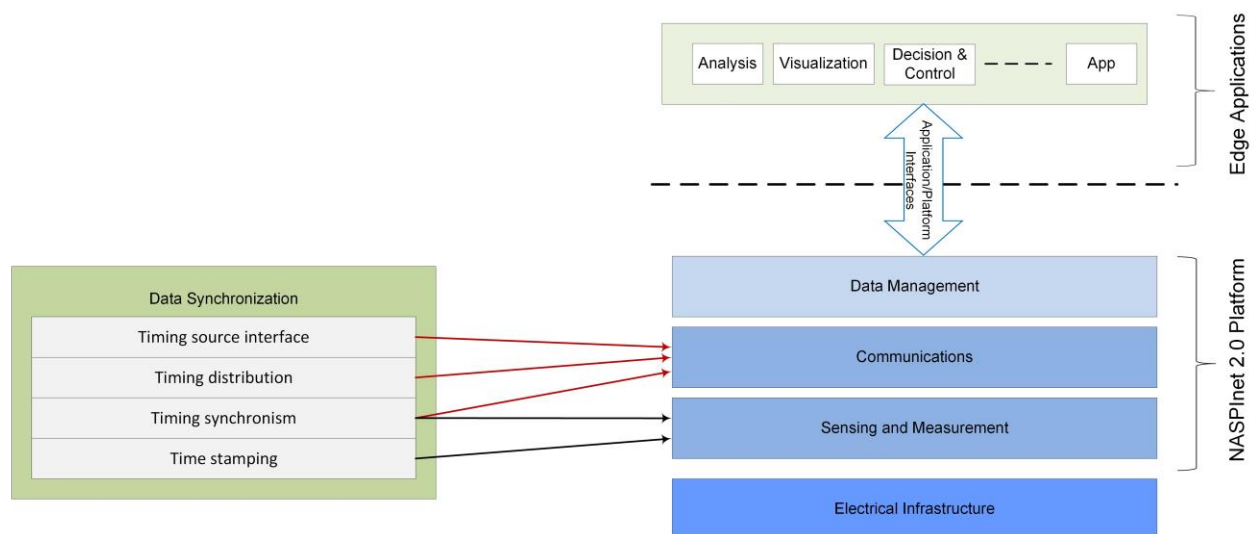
Analysis
Visualization
Decision & Control
App

Edge Applications

Application/Platform Interfaces

Data Synchronization
Timing source interface
Timing distribution
Timing synchronism
Time stamping

Data Management
Communications
Sensing and Measurement
Electrical Infrastructure

NASPInet 2.0 Platform